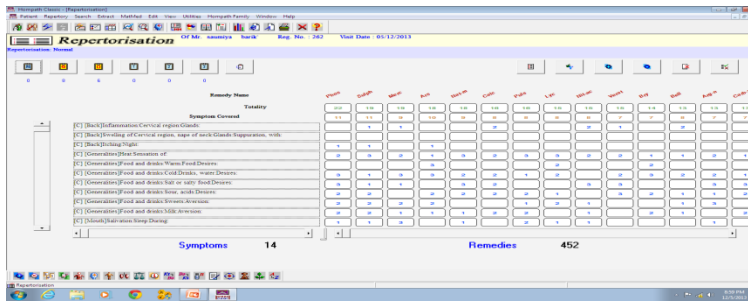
Hompath Classic - [Repertorisation]
Patient Repertory Search Extract Method Edit View Utilities Hompath Family Window Help
Repertorisation
Of Mr. saumya barik Reg. No. 202 Visit Date 05/12/2013
Repertorisation: Normal
0 0 0 0 0 0
Remedy Name
Totality
Symptom Covered
Phos. Sulph. Merc. Ars. Calc. Puls. Lyc. Nux-v. Bry. Bell. Aur. Graph.
20 18 16 16 16 16 15 15 15 14 15 13
11 11 9 9 9 8 8 8 7 7 8 7
[C] [Back]Inflammation:Cervical region:Glands:
[C] [Back]Swelling of Cervical region, nape of neck:Glands:Suppuration, with:
[C] [Back]Itching:Night:
[C] [Generalities]Heat:Sensation of:
[C] [Generalities]Food and drinks:Warm Food:Desires:
[C] [Generalities]Food and drinks:Cold Drinks, water:Desires:
[C] [Generalities]Food and drinks:Salt or salty food:Desires:
[C] [Generalities]Food and drinks:Sour, acids:Desires:
[C] [Generalities]Food and drinks:Sweets:Aversion:
[C] [Generalities]Food and drinks:Milk:Aversion:
[C] [Mouth]Salivation:Sleep:During:
Symptoms 14
Remedies 452
Repertorisation